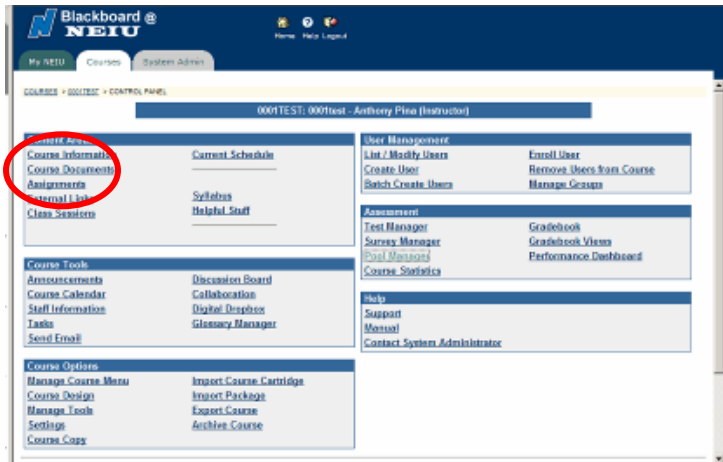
Blackboard @ NEIU

Home Help Logout

My NEIU Courses System Admin

COURSES > 0001TEST > CONTROL PANEL

0001TEST: 0001test - Anthony Pina (Instructor)

Content Areas
Course Information
Course Documents
Assignments
External Links
Class Sessions
Current Schedule
Syllabus
Helpful Stuff

Course Tools
Announcements
Course Calendar
Staff Information
Tasks
Send Email
Discussion Board
Collaboration
Digital Dropbox
Glossary Manager

Course Options
Manage Course Menu
Course Design
Manage Tools
Settings
Course Copy
Import Course Cartridge
Import Package
Export Course
Archive Course

User Management
List / Modify Users
Create User
Batch Create Users
Enroll User
Remove Users from Course
Manage Groups

Assessment
Test Manager
Survey Manager
Pool Manager
Course Statistics
Gradebook
Gradebook Views
Performance Dashboard

Help
Support
Manual
Contact System Administrator